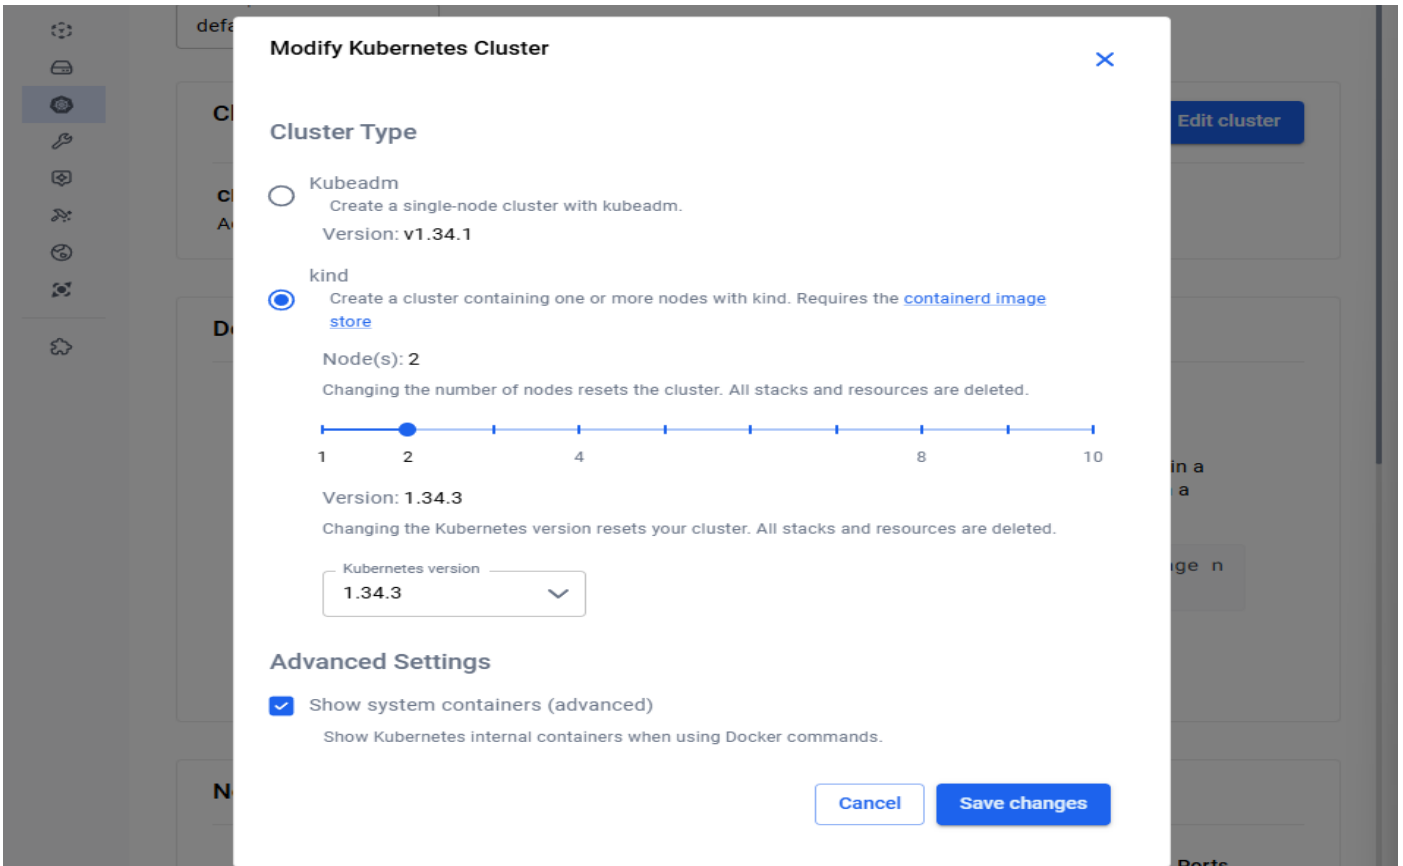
defa

Cl

Edit cluster

Cl
A

D

in a
a

ge n

N

Ports

Modify Kubernetes Cluster

Cluster Type

Kubeadm
Create a single-node cluster with kubeadm.
Version: v1.34.1

kind
Create a cluster containing one or more nodes with kind. Requires the containerd image store

Node(s): 2
Changing the number of nodes resets the cluster. All stacks and resources are deleted.

1 2 4 8 10

Version: 1.34.3
Changing the Kubernetes version resets your cluster. All stacks and resources are deleted.

Kubernetes version
1.34.3

Advanced Settings

Show system containers (advanced)
Show Kubernetes internal containers when using Docker commands.

Cancel
Save changes